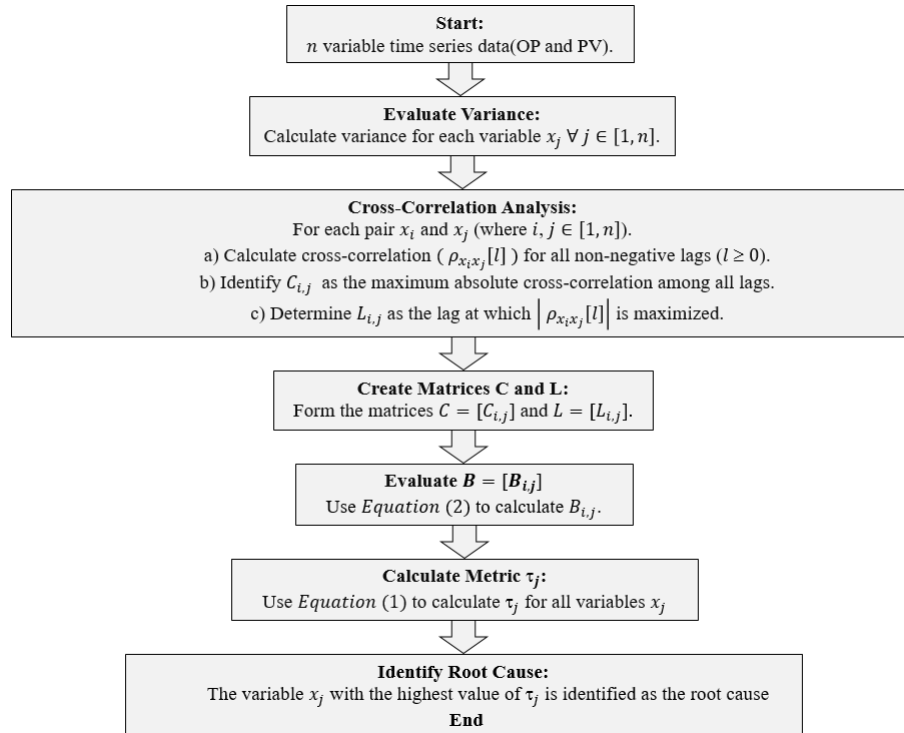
**Start:**
$n$ variable time series data(OP and PV).

**Evaluate Variance:**
Calculate variance for each variable $x_j \; \forall \, j \in [1, n]$.

**Cross-Correlation Analysis:**
For each pair $x_i$ and $x_j$ (where $i, j \in [1, n]$).
a) Calculate cross-correlation ( $\rho_{x_i x_j}[l]$ ) for all non-negative lags ($l \geq 0$).
b) Identify $C_{i,j}$ as the maximum absolute cross-correlation among all lags.
c) Determine $L_{i,j}$ as the lag at which $\left| \rho_{x_i x_j}[l] \right|$ is maximized.

**Create Matrices C and L:**
Form the matrices $C = [C_{i,j}]$ and $L = [L_{i,j}]$.

**Evaluate $B = [B_{i,j}]$**
Use $Equation$ (2) to calculate $B_{i,j}$.

**Calculate Metric $\tau_j$:**
Use $Equation$ (1) to calculate $\tau_j$ for all variables $x_j$

**Identify Root Cause:**
The variable $x_j$ with the highest value of $\tau_j$ is identified as the root cause
**End**